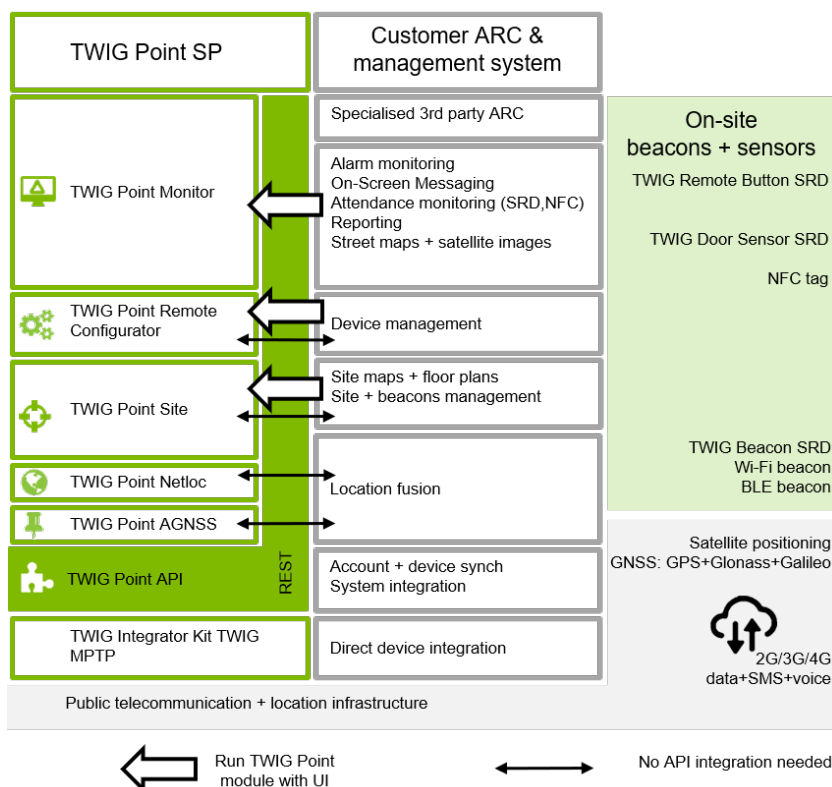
TWIG Point SP

Customer ARC & management system

TWIG Point Monitor

TWIG Point Remote Configurator

TWIG Point Site

TWIG Point Netloc

TWIG Point AGNSS

TWIG Point API

REST

TWIG Integrator Kit TWIG MPTP

Specialised 3rd party ARC

Alarm monitoring
On-Screen Messaging
Attendance monitoring (SRD,NFC)
Reporting
Street maps + satellite images

Device management

Site maps + floor plans
Site + beacons management

Location fusion

Account + device synch
System integration

Direct device integration

On-site beacons + sensors

TWIG Remote Button SRD

TWIG Door Sensor SRD

NFC tag

TWIG Beacon SRD
Wi-Fi beacon
BLE beacon

Satellite positioning
GNSS: GPS+Glonass+Galileo

2G/3G/4G
data+SMS+voice

Public telecommunication + location infrastructure

Run TWIG Point module with UI

No API integration needed